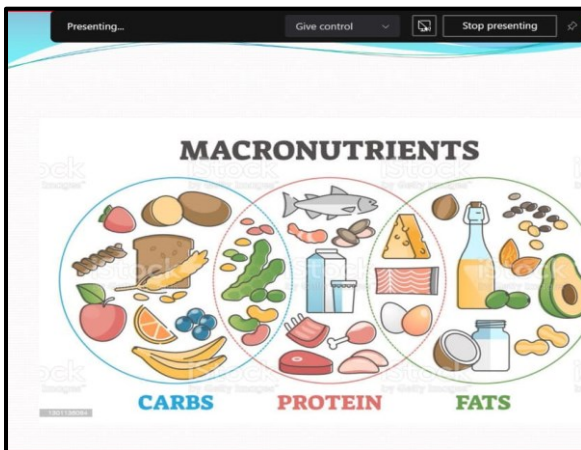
Presenting...

Give control

Stop presenting

MACRONUTRIENTS

iStock by Getty Images

iStock by Getty Images

iStock by Getty Images

iStock by Getty Images

iStock by Getty Images

iStock by Getty Images

CARBS

PROTEIN

FATS

1301138084